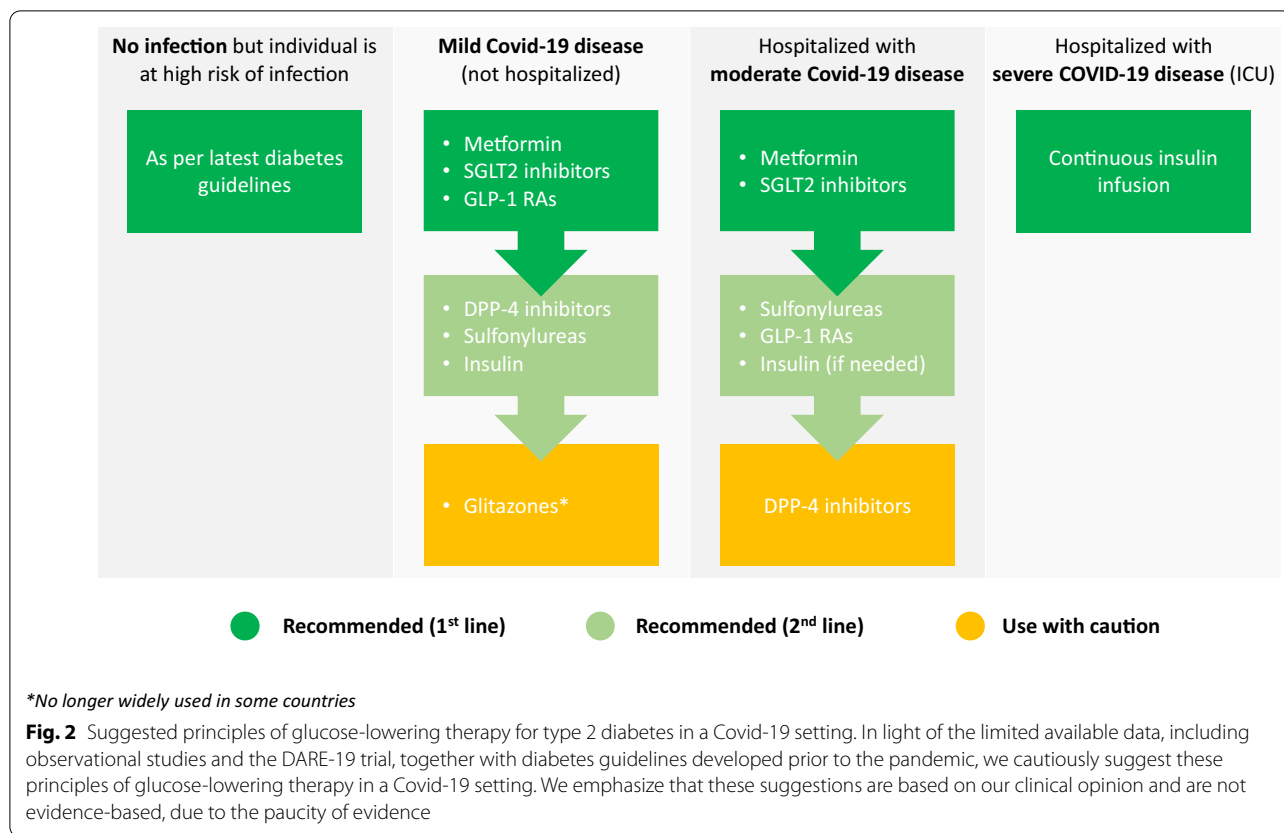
**No infection** but individual is at high risk of infection

As per latest diabetes guidelines

**Mild Covid-19 disease** (not hospitalized)

- Metformin
- SGLT2 inhibitors
- GLP-1 RAs

- DPP-4 inhibitors
- Sulfonylureas
- Insulin

- Glitazones*

Hospitalized with **moderate Covid-19 disease**

- Metformin
- SGLT2 inhibitors

- Sulfonylureas
- GLP-1 RAs
- Insulin (if needed)

DPP-4 inhibitors

Hospitalized with **severe COVID-19 disease** (ICU)

Continuous insulin infusion

**Recommended (1$^{st}$ line)** **Recommended (2$^{nd}$ line)** **Use with caution**

*No longer widely used in some countries

**Fig. 2** Suggested principles of glucose-lowering therapy for type 2 diabetes in a Covid-19 setting. In light of the limited available data, including observational studies and the DARE-19 trial, together with diabetes guidelines developed prior to the pandemic, we cautiously suggest these principles of glucose-lowering therapy in a Covid-19 setting. We emphasize that these suggestions are based on our clinical opinion and are not evidence-based, due to the paucity of evidence